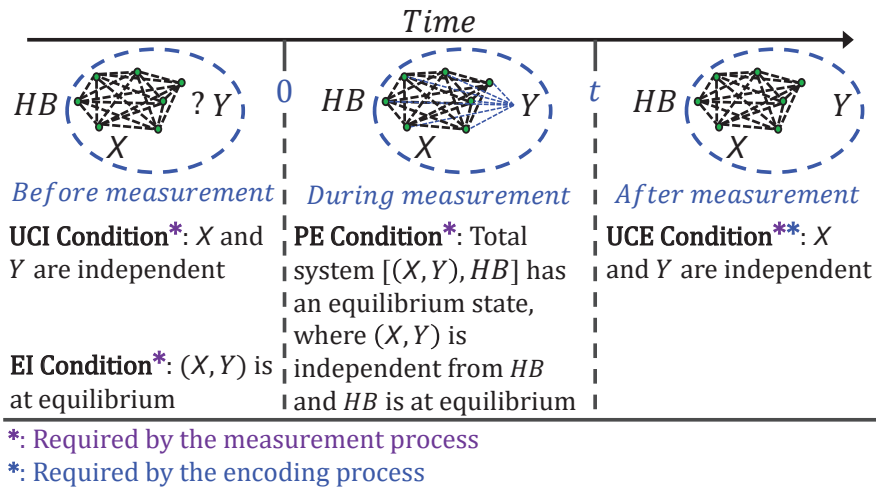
$Time$

$HB$ ? $Y$ $X$

$0$

$HB$ $Y$ $X$

$t$

$HB$ $Y$ $X$

*Before measurement*

**UCI Condition***: $X$ and $Y$ are independent

**EI Condition***: $(X, Y)$ is at equilibrium

*During measurement*

**PE Condition***: Total system $[(X, Y), HB]$ has an equilibrium state, where $(X, Y)$ is independent from $HB$ and $HB$ is at equilibrium

*After measurement*

**UCE Condition****: $X$ and $Y$ are independent

*: Required by the measurement process

*: Required by the encoding process